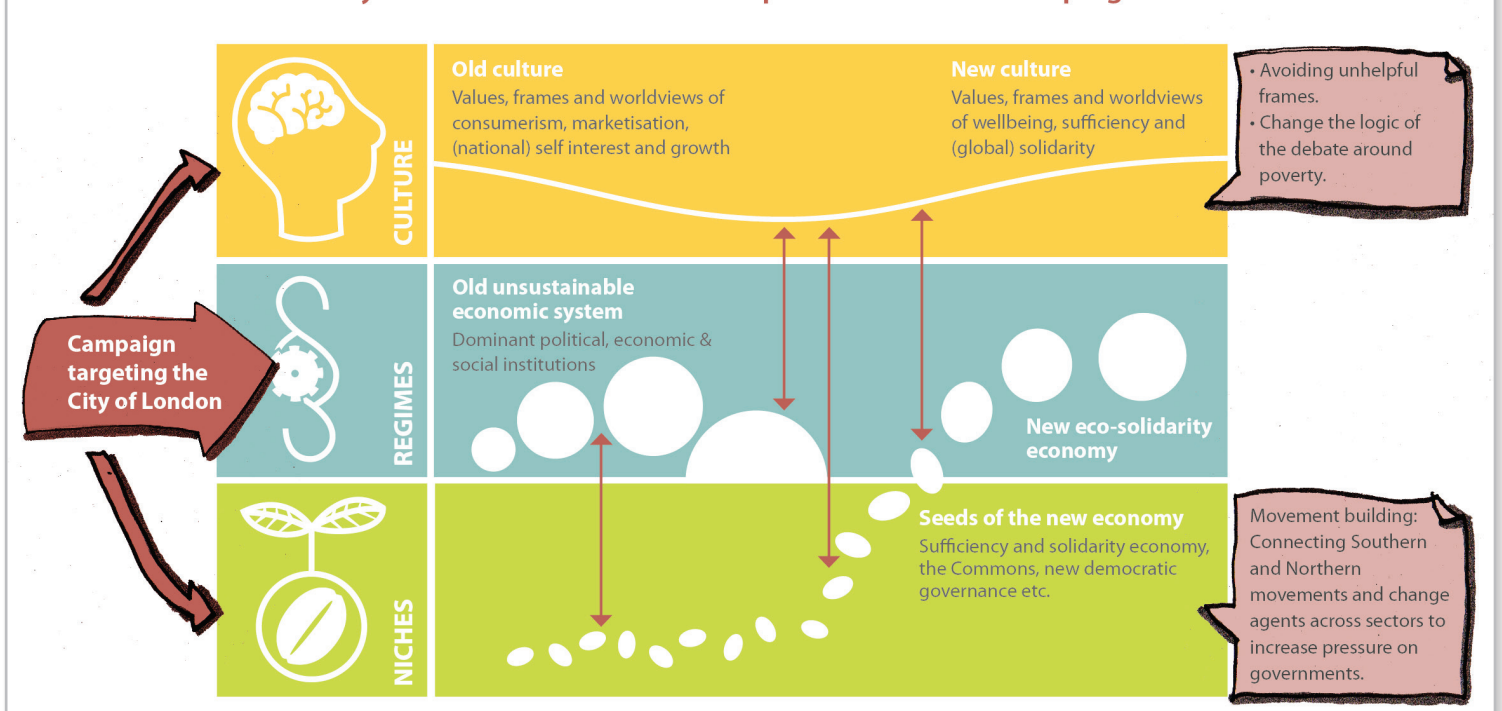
CULTURE

Old culture
Values, frames and worldviews of consumerism, marketisation, (national) self interest and growth

New culture
Values, frames and worldviews of wellbeing, sufficiency and (global) solidarity

• Avoiding unhelpful frames.
• Change the logic of the debate around poverty.

REGIMES

Campaign targeting the City of London

Old unsustainable economic system
Dominant political, economic & social institutions

New eco-solidarity economy

NICHES

Seeds of the new economy
Sufficiency and solidarity economy, the Commons, new democratic governance etc.

Movement building: Connecting Southern and Northern movements and change agents across sectors to increase pressure on governments.